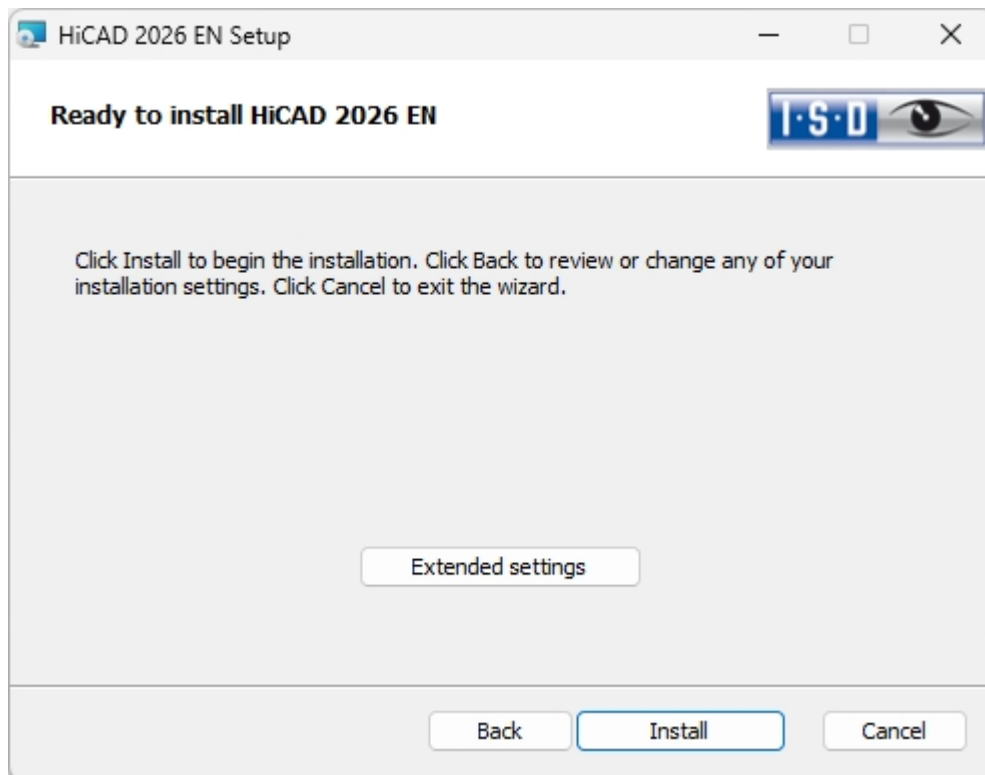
HiCAD 2026 EN Setup

Ready to install HiCAD 2026 EN

I·S·D

Click Install to begin the installation. Click Back to review or change any of your installation settings. Click Cancel to exit the wizard.

Extended settings

Back

Install

Cancel